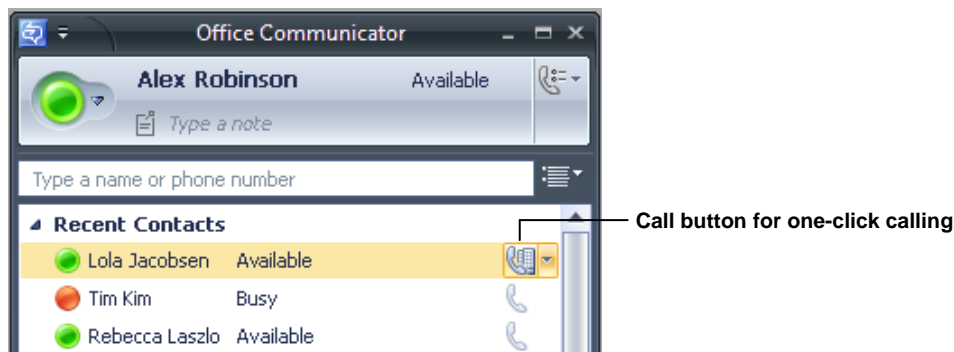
Office Communicator

Alex Robinson Available

Type a note

Type a name or phone number

Recent Contacts

Lola Jacobsen Available

Tim Kim Busy

Rebecca Laszlo Available

Call button for one-click calling